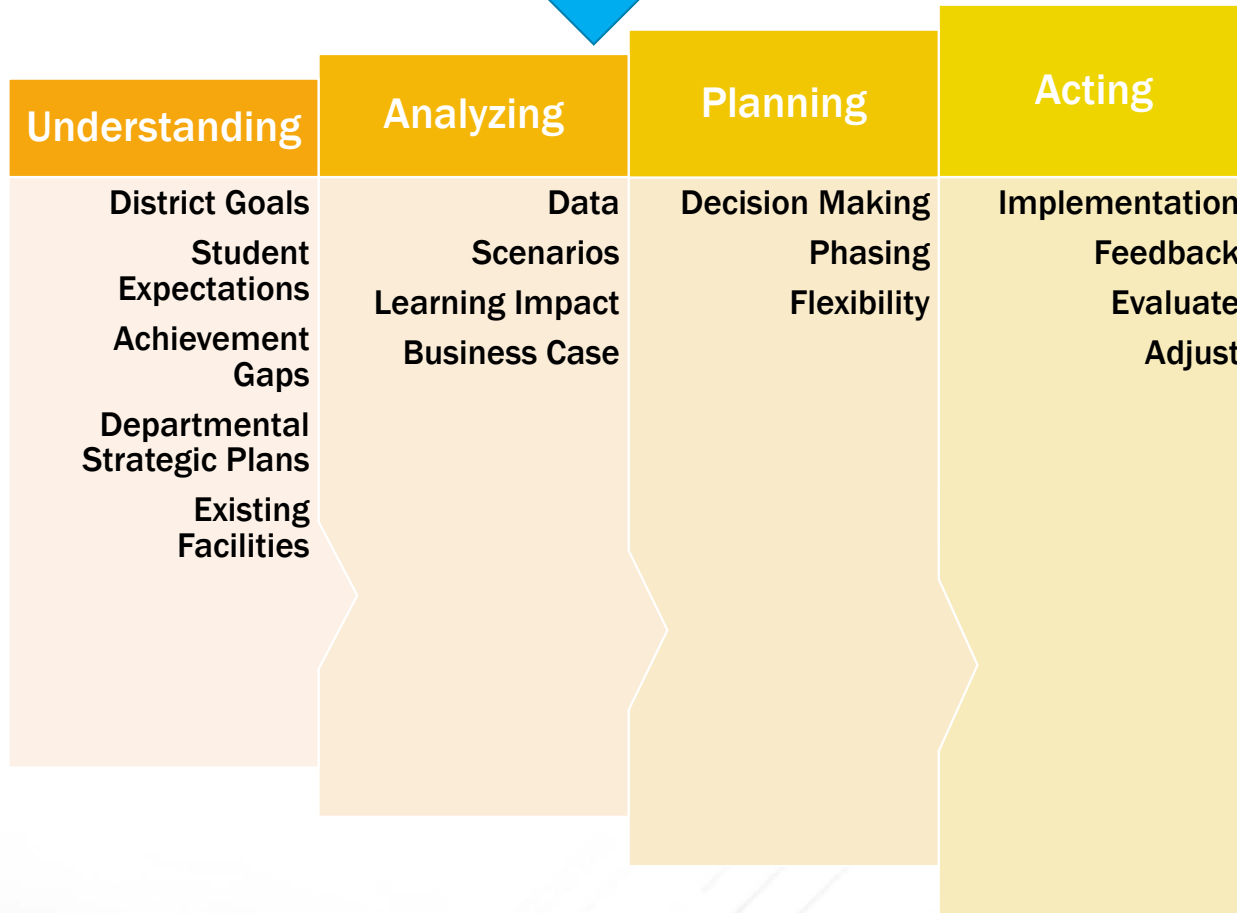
Understanding

District Goals

Student Expectations

Achievement Gaps

Departmental Strategic Plans

Existing Facilities

Analyzing

Data

Scenarios

Learning Impact

Business Case

Planning

Decision Making

Phasing

Flexibility

Acting

Implementation

Feedback

Evaluate

Adjust